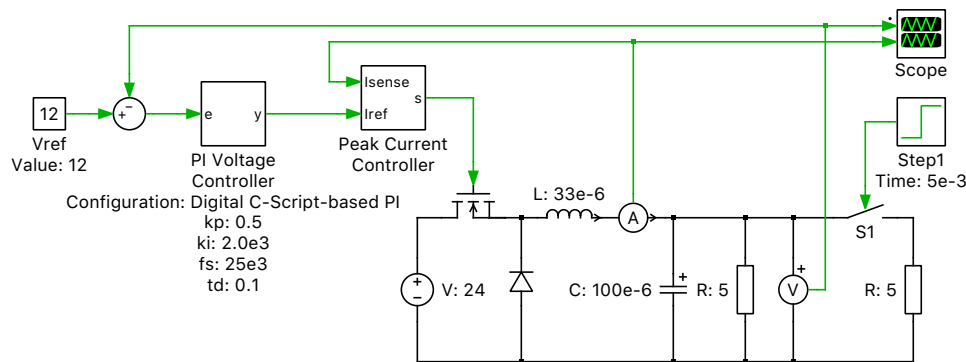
Scope

12
Vref
Value: 12

+ −

e y
PI Voltage Controller
Configuration: Digital C-Script-based PI
kp: 0.5
ki: 2.0e3
fs: 25e3
td: 0.1

Isense
Iref
s
Peak Current Controller

Step1
Time: 5e-3

L: 33e-6
A
S1

+ −
V: 24

C: 100e-6
R: 5
V
R: 5